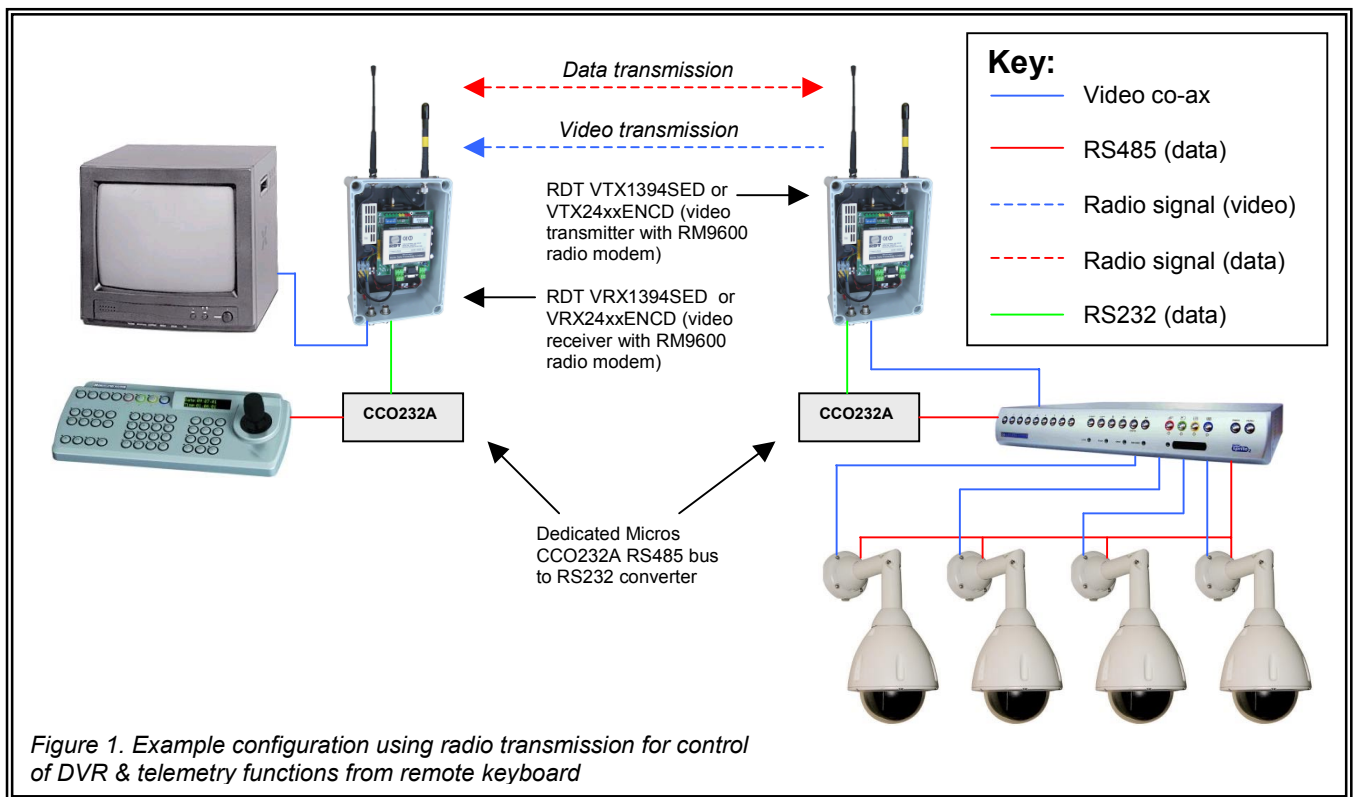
Data transmission

Video transmission

Key:
Video co-ax
RS485 (data)
Radio signal (video)
Radio signal (data)
RS232 (data)

RDT VTX1394SED or VTX24xxENCD (video transmitter with RM9600 radio modem)

RDT VRX1394SED or VRX24xxENCD (video receiver with RM9600 radio modem)

CCO232A

CCO232A

Dedicated Micros CCO232A RS485 bus to RS232 converter

Figure 1. Example configuration using radio transmission for control of DVR & telemetry functions from remote keyboard